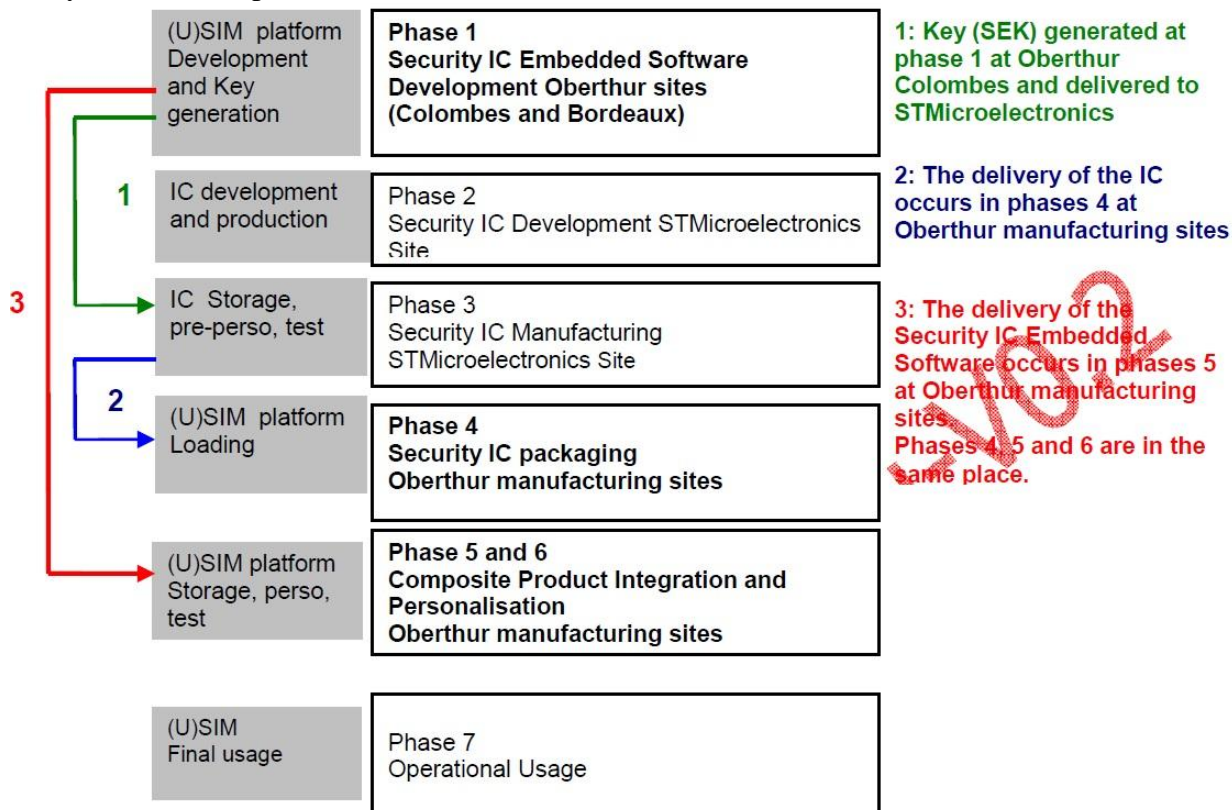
(U)SIM platform Development and Key generation

Phase 1
Security IC Embedded Software Development Oberthur sites (Colombes and Bordeaux)

1: Key (SEK) generated at phase 1 at Oberthur Colombes and delivered to STMicroelectronics

1

IC development and production

Phase 2
Security IC Development STMicroelectronics Site

2: The delivery of the IC occurs in phases 4 at Oberthur manufacturing sites

3

IC Storage, pre-perso, test

Phase 3
Security IC Manufacturing STMicroelectronics Site

3: The delivery of the Security IC Embedded Software occurs in phases 5 at Oberthur manufacturing sites.
Phases 4, 5 and 6 are in the same place.

2

(U)SIM platform Loading

Phase 4
Security IC packaging
Oberthur manufacturing sites

(U)SIM platform Storage, perso, test

Phase 5 and 6
Composite Product Integration and Personalisation
Oberthur manufacturing sites

(U)SIM Final usage

Phase 7
Operational Usage